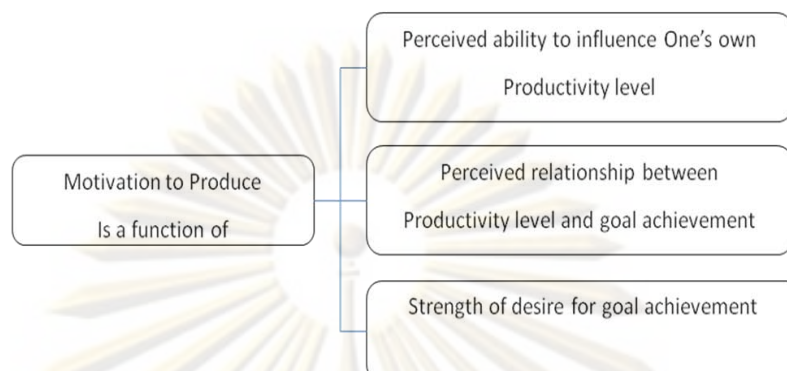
Motivation to Produce
Is a function of

Perceived ability to influence One's own
Productivity level

Perceived relationship between
Productivity level and goal achievement

Strength of desire for goal achievement